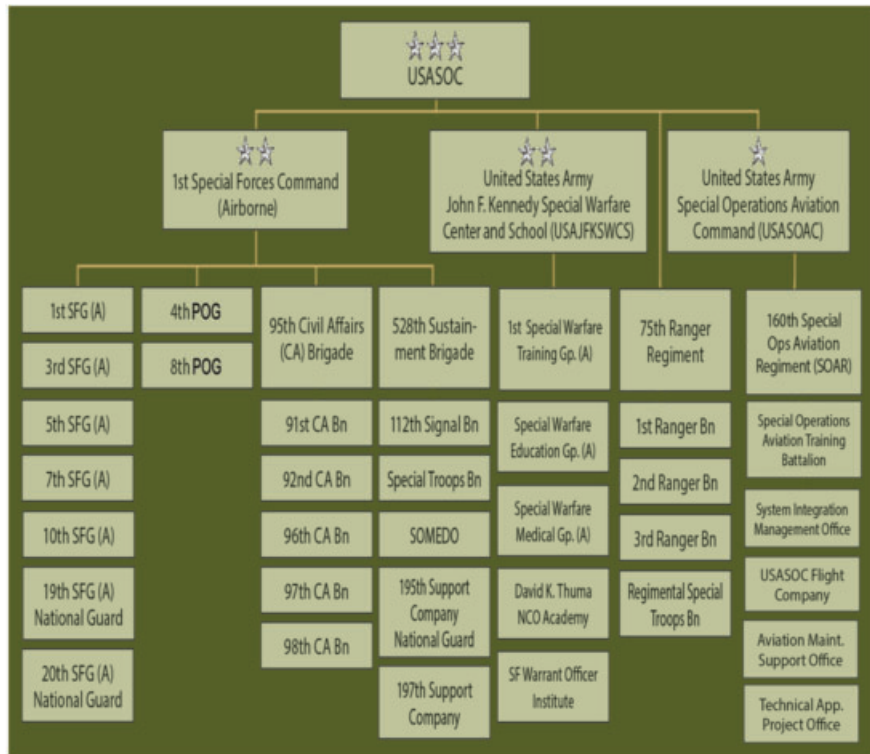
USASOC

1st Special Forces Command (Airborne)

United States Army John F. Kennedy Special Warfare Center and School (USAJFKSWCS)

United States Army Special Operations Aviation Command (USASOAC)

1st SFG (A)

3rd SFG (A)

5th SFG (A)

7th SFG (A)

10th SFG (A)

19th SFG (A) National Guard

20th SFG (A) National Guard

4th POG

8th POG

95th Civil Affairs (CA) Brigade

91st CA Bn

92nd CA Bn

96th CA Bn

97th CA Bn

98th CA Bn

528th Sustainment Brigade

112th Signal Bn

Special Troops Bn

SOMEDO

195th Support Company National Guard

197th Support Company

1st Special Warfare Training Gp. (A)

Special Warfare Education Gp. (A)

Special Warfare Medical Gp. (A)

David K. Thuma NCO Academy

SF Warrant Officer Institute

75th Ranger Regiment

1st Ranger Bn

2nd Ranger Bn

3rd Ranger Bn

Regimental Special Troops Bn

160th Special Ops Aviation Regiment (SOAR)

Special Operations Aviation Training Battalion

System Integration Management Office

USASOC Flight Company

Aviation Maint. Support Office

Technical App. Project Office